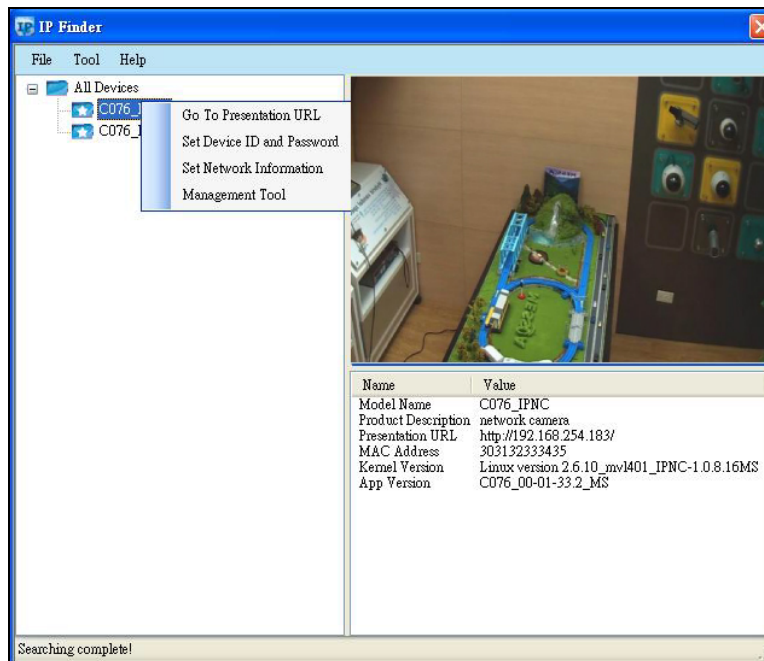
IP Finder

File Tool Help

All Devices
C076_
C076_

Go To Presentation URL
Set Device ID and Password
Set Network Information
Management Tool

| Name | Value |
|---|---|
| Model Name | C076_IPNC |
| Product Description | network camera |
| Presentation URL | http://192.168.254.183/ |
| MAC Address | 303132333435 |
| Kernel Version | Linux version 2.6.10_mvl401_IPNC-1.0.8.16MS |
| App Version | C076_00-01-33.2_MS |

Searching complete!